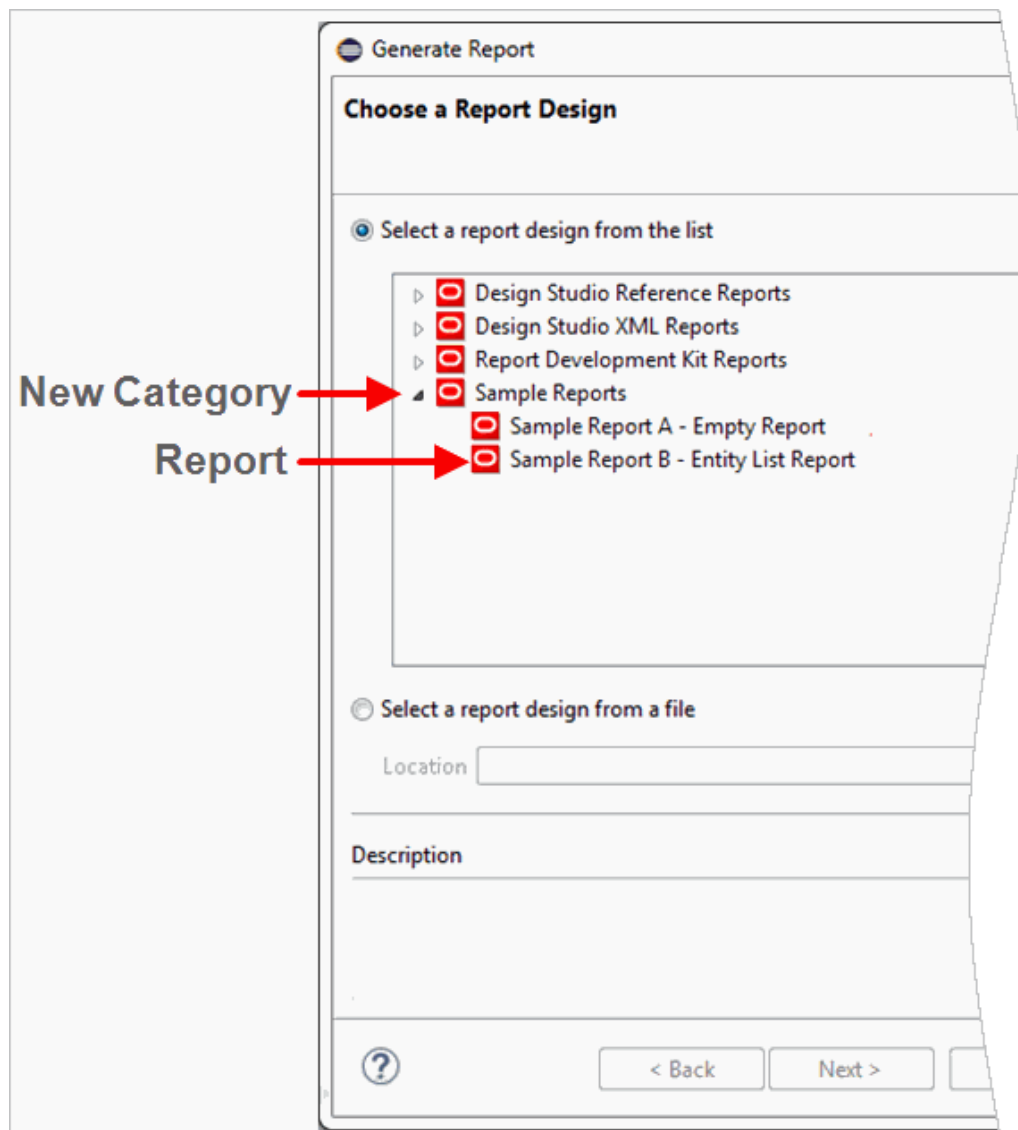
Generate Report

Choose a Report Design

Select a report design from the list

Design Studio Reference Reports
Design Studio XML Reports
Report Development Kit Reports
New Category
Sample Reports
Sample Report A - Empty Report
Report
Sample Report B - Entity List Report

Select a report design from a file

Location

Description

?

< Back

Next >